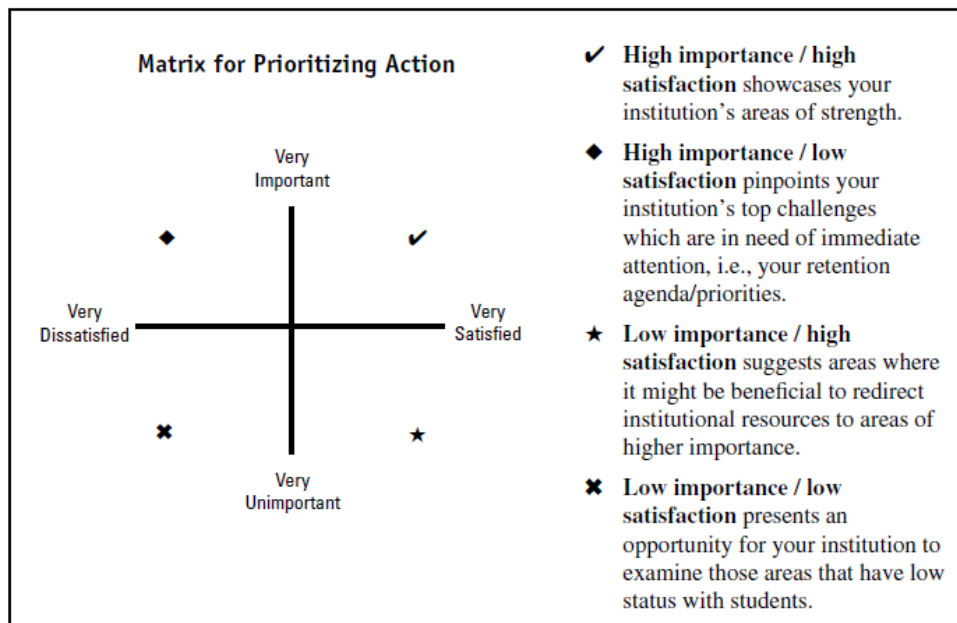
Matrix for Prioritizing Action

Very Important

◆

✔

Very Dissatisfied

Very Satisfied

✖

★

Very Unimportant

✔ **High importance / high satisfaction** showcases your institution's areas of strength.

◆ **High importance / low satisfaction** pinpoints your institution's top challenges which are in need of immediate attention, i.e., your retention agenda/priorities.

★ **Low importance / high satisfaction** suggests areas where it might be beneficial to redirect institutional resources to areas of higher importance.

✖ **Low importance / low satisfaction** presents an opportunity for your institution to examine those areas that have low status with students.